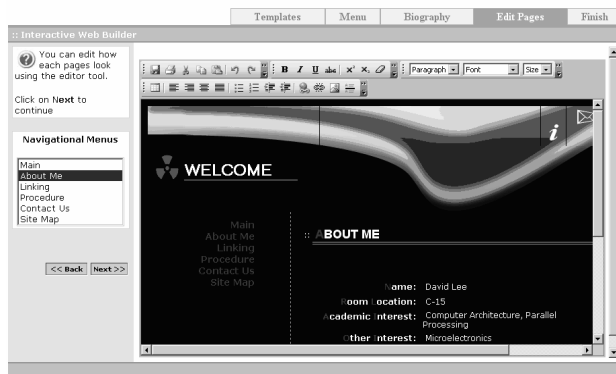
Templates | Menu | Biography | Edit Pages | Finish

:: Interactive Web Builder

You can edit how each pages look using the editor tool.

Click on Next to continue

Navigational Menus

Main
About Me
Linking
Procedure
Contact Us
Site Map

<< Back Next >>

Paragraph Font Size

WELCOME

Main
About Me
Linking
Procedure
Contact Us
Site Map

:: ABOUT ME

Name: David Lee
Room Location: C-15
Academic Interest: Computer Architecture, Parallel Processing
Other Interest: Microelectronics